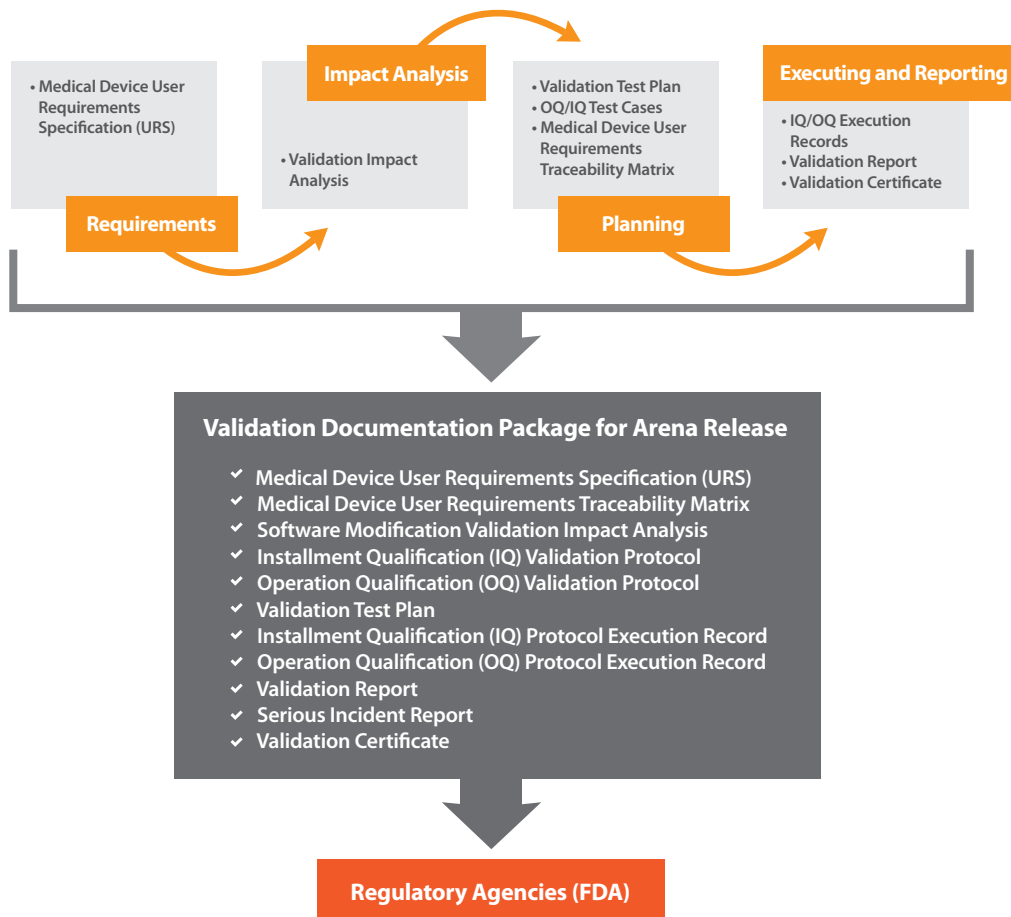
• Medical Device User Requirements Specification (URS)

Requirements

Impact Analysis

• Validation Impact Analysis

• Validation Test Plan
• OQ/IQ Test Cases
• Medical Device User Requirements Traceability Matrix

Planning

Executing and Reporting

• IQ/OQ Execution Records
• Validation Report
• Validation Certificate

Validation Documentation Package for Arena Release

✓ Medical Device User Requirements Specification (URS)
✓ Medical Device User Requirements Traceability Matrix
✓ Software Modification Validation Impact Analysis
✓ Installment Qualification (IQ) Validation Protocol
✓ Operation Qualification (OQ) Validation Protocol
✓ Validation Test Plan
✓ Installment Qualification (IQ) Protocol Execution Record
✓ Operation Qualification (OQ) Protocol Execution Record
✓ Validation Report
✓ Serious Incident Report
✓ Validation Certificate

Regulatory Agencies (FDA)